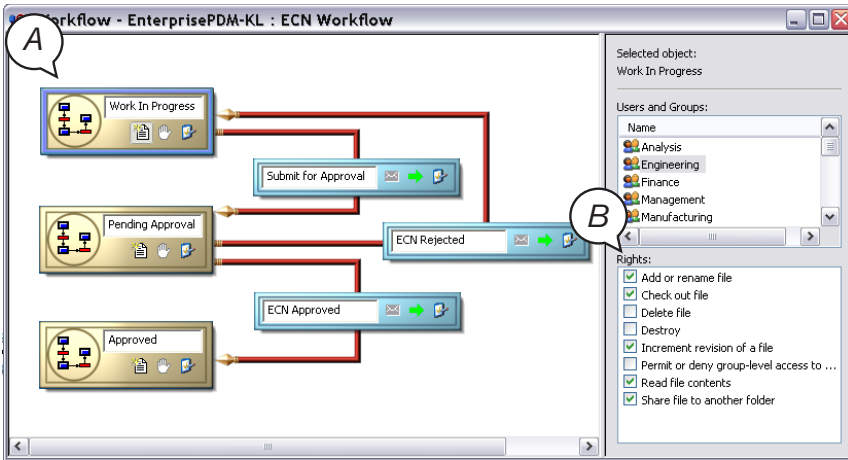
Workflow - EnterprisePDM-KL : ECN Workflow

A

Work In Progress

Submit for Approval

Pending Approval

ECN Rejected

B

ECN Approved

Approved

Selected object:
Work In Progress

Users and Groups:

Name
Analysis
Engineering
Finance
Management
Manufacturing

Rights:
☑ Add or rename file
☑ Check out file
☐ Delete file
☐ Destroy
☑ Increment revision of a file
☐ Permit or deny group-level access to ...
☑ Read file contents
☑ Share file to another folder